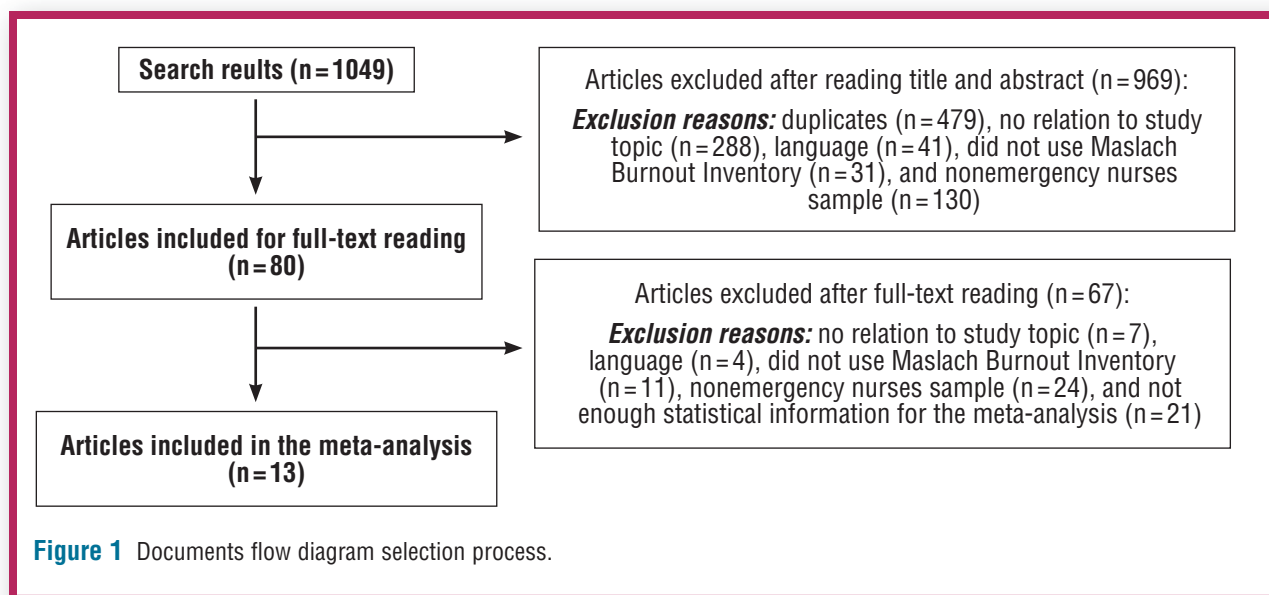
Search reults (n = 1049)

Articles excluded after reading title and abstract (n = 969):

*Exclusion reasons:* duplicates (n = 479), no relation to study topic (n = 288), language (n = 41), did not use Maslach Burnout Inventory (n = 31), and nonemergency nurses sample (n = 130)

Articles included for full-text reading (n = 80)

Articles excluded after full-text reading (n = 67):

*Exclusion reasons:* no relation to study topic (n = 7), language (n = 4), did not use Maslach Burnout Inventory (n = 11), nonemergency nurses sample (n = 24), and not enough statistical information for the meta-analysis (n = 21)

Articles included in the meta-analysis (n = 13)

Figure 1 Documents flow diagram selection process.